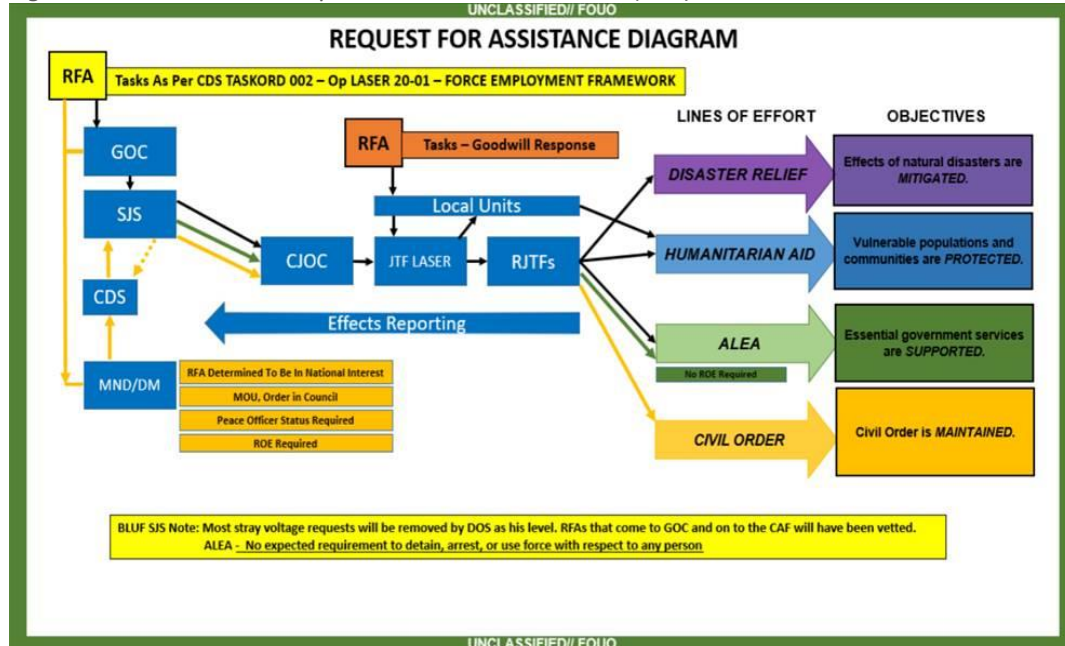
UNCLASSIFIED// FOUO

REQUEST FOR ASSISTANCE DIAGRAM

RFA

Tasks As Per CDS TASKORD 002 – Op LASER 20-01 – FORCE EMPLOYMENT FRAMEWORK

LINES OF EFFORT

OBJECTIVES

GOC

RFA

Tasks – Goodwill Response

DISASTER RELIEF

Effects of natural disasters are MITIGATED.

SJS

Local Units

CJOC

JTF LASER

RJTFs

HUMANITARIAN AID

Vulnerable populations and communities are PROTECTED.

CDS

Effects Reporting

ALEA

Essential government services are SUPPORTED.

No ROE Required

MND/DM

RFA Determined To Be In National Interest

MOU, Order in Council

Peace Officer Status Required

ROE Required

CIVIL ORDER

Civil Order is MAINTAINED.

BLUF SJS Note: Most stray voltage requests will be removed by DOS as his level. RFAs that come to GOC and on to the CAF will have been vetted.
ALEA - No expected requirement to detain, arrest, or use force with respect to any person

UNCLASSIFIED// FOUO